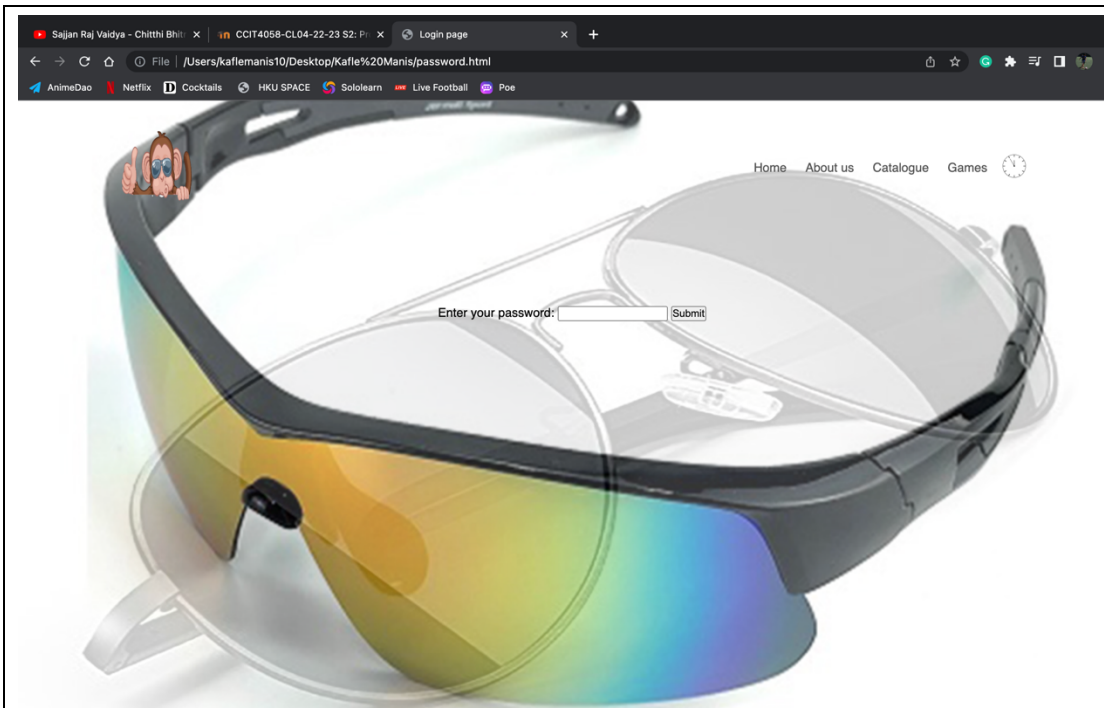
Sajjan Raj Vaidya - Chitthi Bhitr ×
CCIT4058-CL04-22-23 S2: Pr ×
Login page ×
+
File | /Users/kaflemanis10/Desktop/Kafle%20Manis/password.html
AnimeDao Netflix Cocktails HKU SPACE Sololearn Live Football Poe

Home About us Catalogue Games

Enter your password: Submit